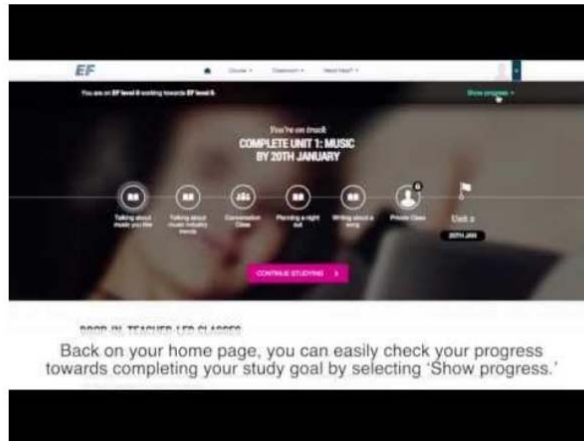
EF

Course ▾ Classroom ▾ Need Help? ▾

You are on EF level 6 working towards EF level 6

Show progress ▾

You're on track

COMPLETE UNIT 1: MUSIC BY 20TH JANUARY

Talking about music you like

Talking about music industry trends

Conversation Class

Planning a night out

Writing about a song

Private Class

Unit 2

20TH JAN

CONTINUE STUDYING >

DROP-IN TEACHER-LED CLASSES

Back on your home page, you can easily check your progress towards completing your study goal by selecting 'Show progress.'